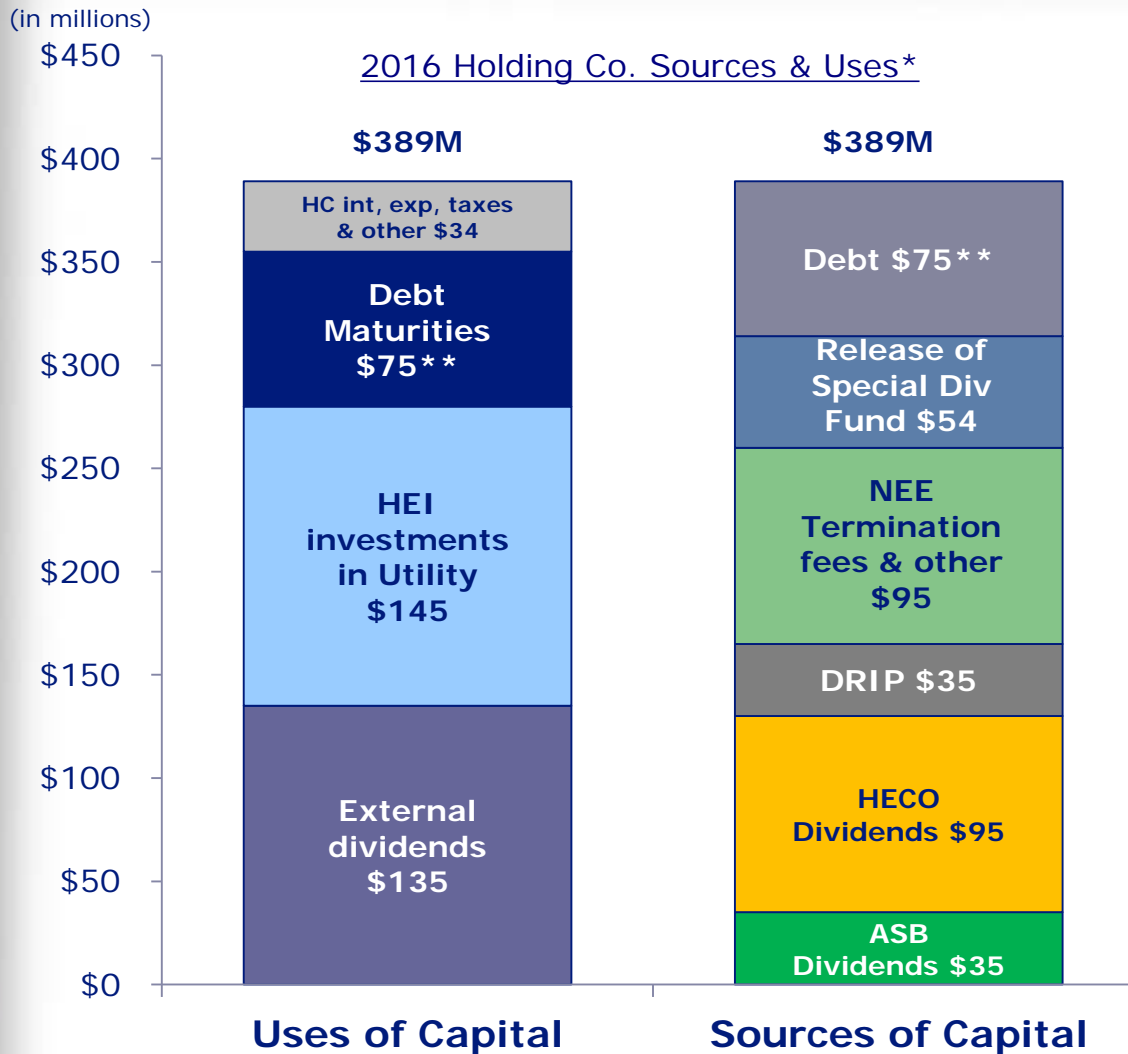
(in millions)

2016 Holding Co. Sources & Uses*

$450
$400
$350
$300
$250
$200
$150
$100
$50
$0

$389M

HC int, exp, taxes & other $34

Debt Maturities $75**

HEI investments in Utility $145

External dividends $135

$389M

Debt $75**

Release of Special Div Fund $54

NEE Termination fees & other $95

DRIP $35

HECO Dividends $95

ASB Dividends $35

Uses of Capital

Sources of Capital